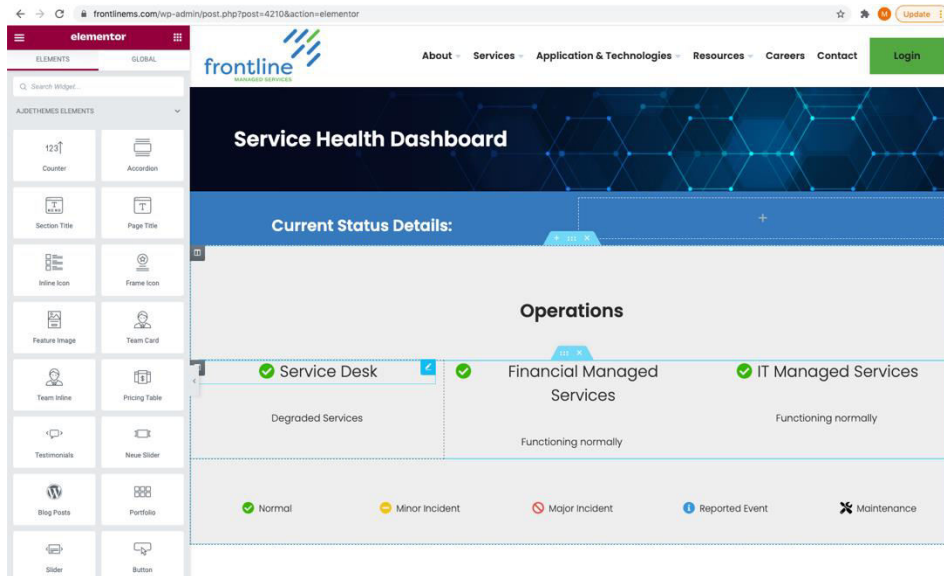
frontlinems.com/wp-admin/post.php?post=4210&action=elementor

M Update

elementor

ELEMENTS GLOBAL

Search Widget...

AJDETHEMES ELEMENTS

123 Counter

Accordion

Section Title

Page Title

Inline Icon

Frame Icon

Feature Image

Team Card

Team Inline

Pricing Table

Testimonials

Neue Slider

Blog Posts

Portfolio

Slider

Button

frontline MANAGED SERVICES

About Services Application & Technologies Resources Careers Contact Login

Service Health Dashboard

Current Status Details:

Operations

Service Desk

Degraded Services

Financial Managed Services

Functioning normally

IT Managed Services

Functioning normally

Normal Minor Incident Major Incident Reported Event Maintenance